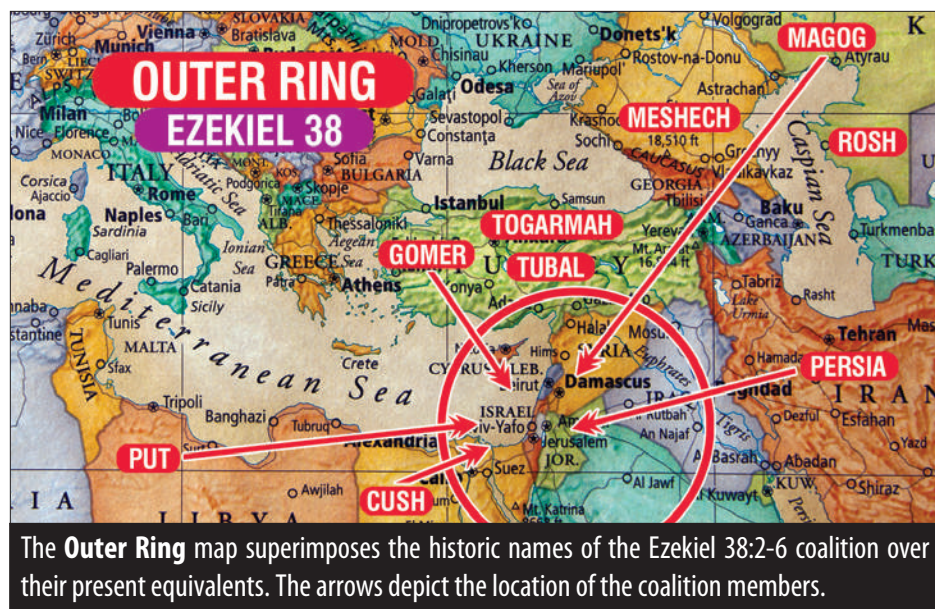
OUTER RING
EZEKIEL 38

MAGOG
MESHECH
ROSH
TOGARMAH
GOMER
TUBAL
PERSIA
PUT
CUSH

K
Zurich Munich Vienna SLOVAKIA Bratislava
Dnipropetrovs'k UKRAINE Donets'k Volgograd
MOLD. Chisinau Kherson Mariupol' Rostov-na-Donu
Odesa Sea of Azov Astrachan Atyrau
Galati Sevastopol Constanta
Milan Nice Florence MONACO
Black Sea Krasnod Sochi 18,510 ft CAUCASUS Groznyy Vladikavkaz Caspian Sea
Corsica Ajaccio ITALY Rome Adriatic Sea Podgorica Skopje Sofia BULGARIA Varna
Istanbul Samsun GEORGIA Tbilisi
Baku Ganca AZERBAIJAN Turkmenba
Naples Sardinia Bari Tirana ALB. MACE Thessaloniki Aegean Sea
Cagliari Palermo Ionian Sea GREECE Athens Patra
Yerevan Mt. Ararat 16,854 ft
Tabriz Lake Urmia Rasht TURK
Mediterranean Sea
Catania Sicily Konya Ad
Tunis TUNISIA MALTA Sfax
Tehran
Crete CYPRUS LEB. Beirut Hims SYRIA Mosul Euphrates Halab
Damascus Baghdad Hamadan IRAN
Tripoli Banghazi Tubruq Alexandria
ISRAEL Tel Aviv-Yafo Jerusalem Amman JOR. Ar Rutbah An Najaf Tigris Dezful Esfahan Yazd
Suez Al Jawf Basrah Abadan KUWAIT Kuwait Shiraz
Awjilah Mt. Katrina
LIBYA
IA

The Outer Ring map superimposes the historic names of the Ezekiel 38:2-6 coalition over their present equivalents. The arrows depict the location of the coalition members.